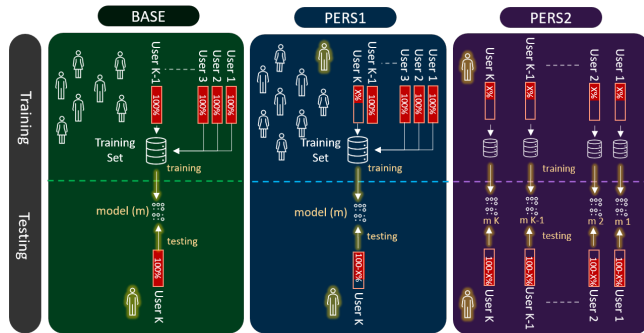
BASE

PERS1

PERS2

Training

Testing

User K-1
100%
User 3
100%
User 2
100%
User 1
100%

Training Set

training

model (m)

testing

100%
User K

User K
X%
User K-1
100%
User 3
100%
User 2
100%
User 1
100%

Training Set

training

model (m)

testing

100-X%
User K

User K
X%
User K-1
X%
User 2
X%
User 1
X%

training

m K
m K-1
m 2
m 1

testing

100-X%
User K
100-X%
User K-1
100-X%
User 2
100-X%
User 1